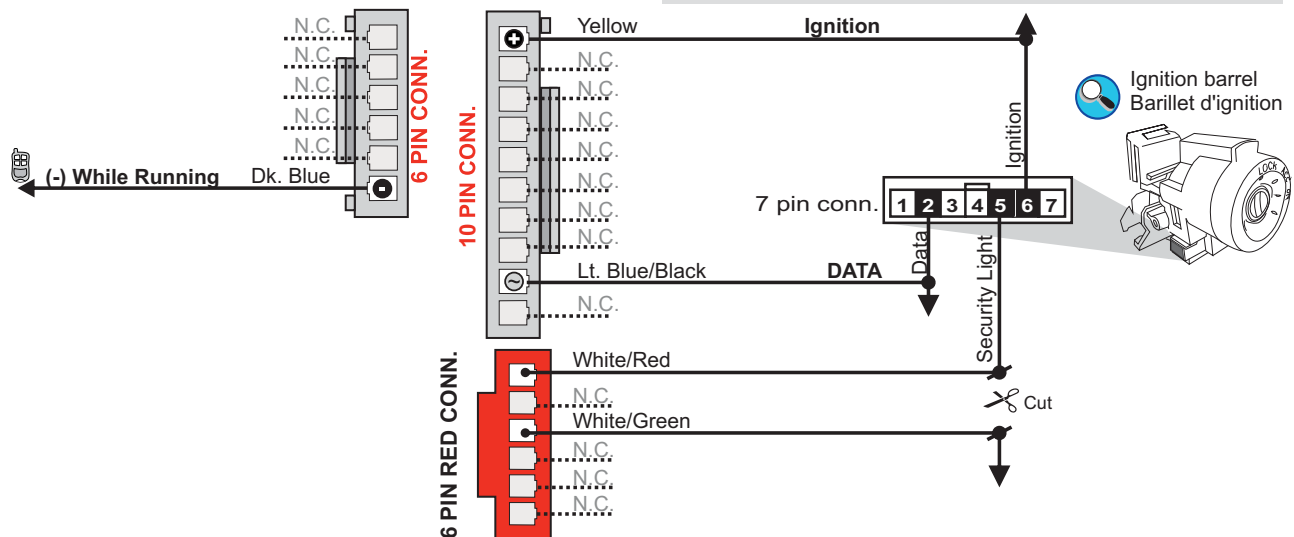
N.C.
N.C.
N.C.
N.C.
N.C.
6 PIN CONN.
(-) While Running
Dk. Blue

10 PIN CONN.
Yellow
Ignition
N.C.
N.C.
N.C.
N.C.
N.C.
N.C.
N.C.
Lt. Blue/Black
DATA
N.C.

Ignition barrel
Barillet d'ignition
Ignition
7 pin conn.
| 1 | 2 | 3 | 4 | 5 | 6 | 7 |
Data
Security Light

6 PIN RED CONN.
White/Red
N.C.
White/Green
N.C.
N.C.
N.C.
Cut